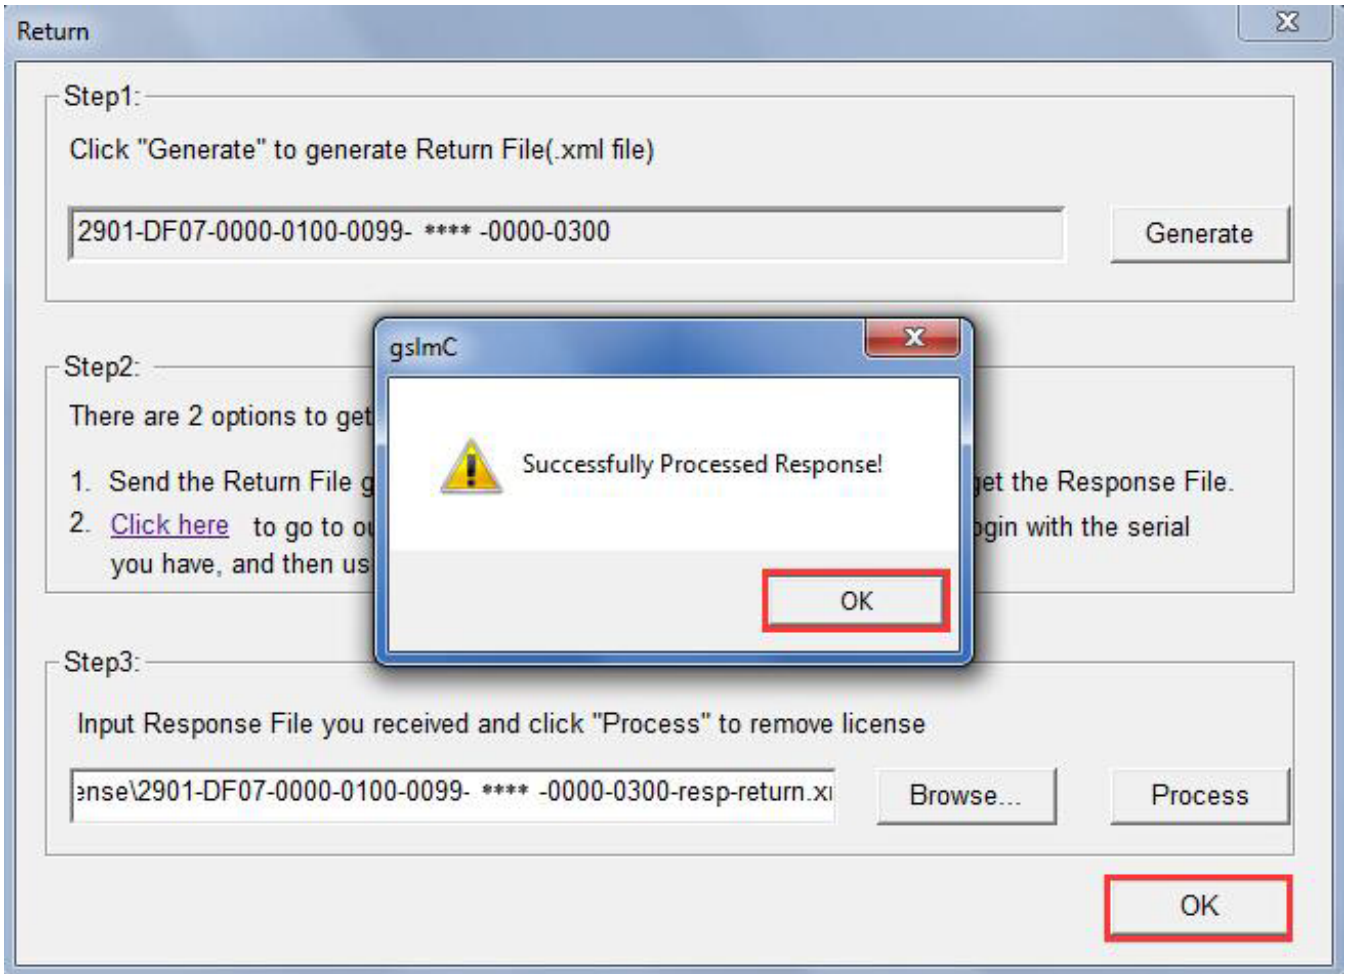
Return

Step1:

Click "Generate" to generate Return File(.xml file)

2901-DF07-0000-0100-0099- **** -0000-0300

Generate

Step2:

There are 2 options to get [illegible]

1. Send the Return File g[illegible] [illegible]et the Response File.

2. Click here to go to o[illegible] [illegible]ogin with the serial you have, and then us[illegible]

gslmC

Successfully Processed Response!

OK

Step3:

Input Response File you received and click "Process" to remove license

ense\2901-DF07-0000-0100-0099- **** -0000-0300-resp-return.x

Browse...

Process

OK